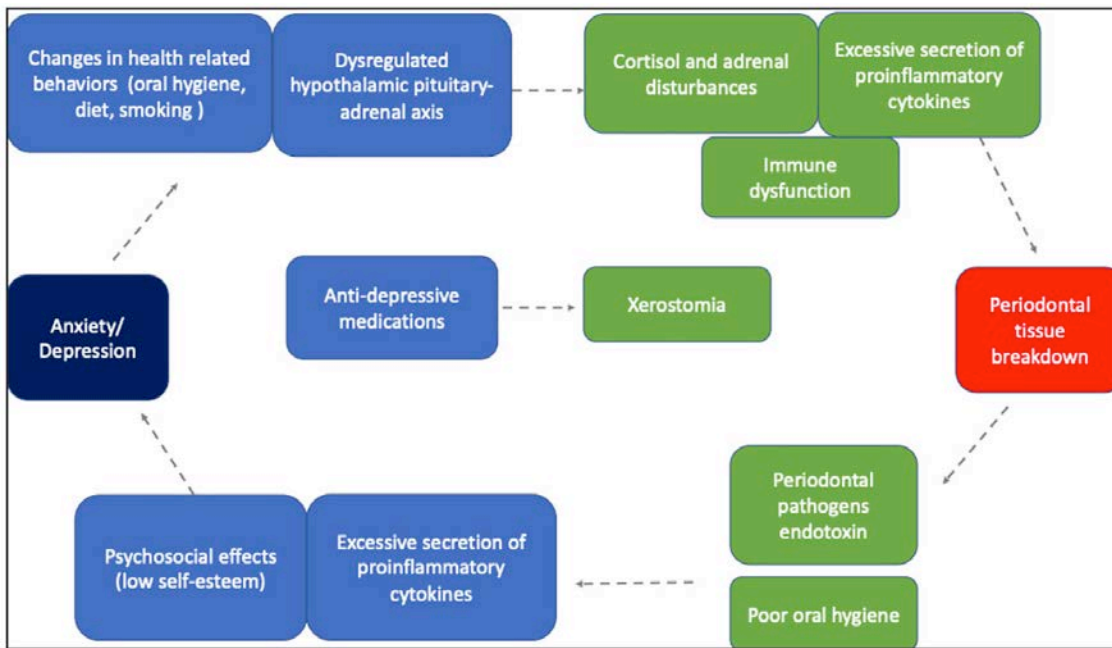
Changes in health related behaviors (oral hygiene, diet, smoking )

Dysregulated hypothalamic pituitary-adrenal axis

Cortisol and adrenal disturbances

Excessive secretion of proinflammatory cytokines

Immune dysfunction

Anxiety/ Depression

Anti-depressive medications

Xerostomia

Periodontal tissue breakdown

Periodontal pathogens endotoxin

Poor oral hygiene

Psychosocial effects (low self-esteem)

Excessive secretion of proinflammatory cytokines